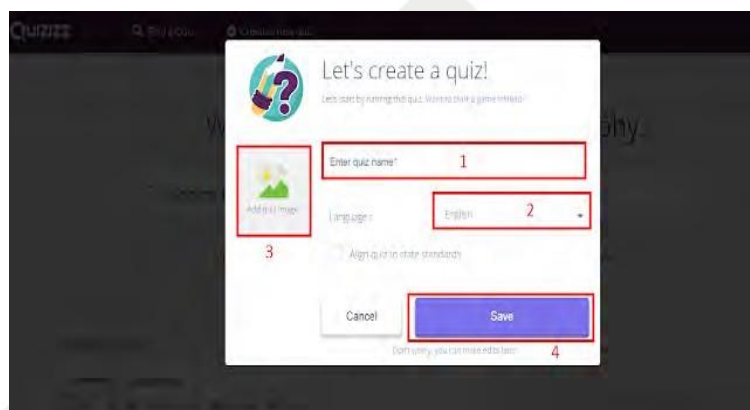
Quizizz
Q Find a quiz
Create a new quiz

Let's create a quiz!
Let's start by naming this quiz. Want to start a game instead?

Enter quiz name*
1

Add quiz image
3

Language :
English
2

Align quiz to state standards

Cancel
Save
4

Don't worry, you can make edits later